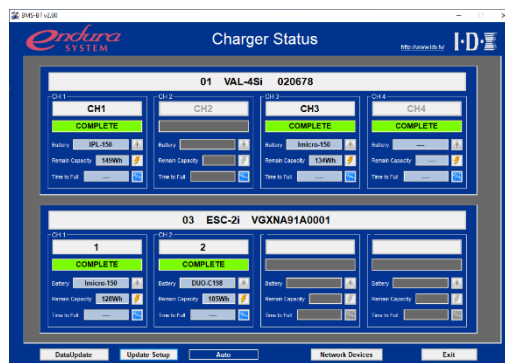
BMS-BT v2.00

endura SYSTEM

Charger Status

http://www.idx.tv/

IDX

01 VAL-4Si 020678

CH 1
CH1
COMPLETE
Battery IPL-150
Remain Capacity 149Wh
Time to Full ----

CH 2
CH2
Battery
Remain Capacity
Time to Full

CH 3
CH3
COMPLETE
Battery Imicro-150
Remain Capacity 134Wh
Time to Full ----

CH 4
CH4
COMPLETE
Battery ----
Remain Capacity
Time to Full ----

03 ESC-2i VGXNA91A0001

CH 1
1
COMPLETE
Battery Imicro-150
Remain Capacity 128Wh
Time to Full ----

CH 2
2
COMPLETE
Battery DUO-C198
Remain Capacity 185Wh
Time to Full ----

Battery
Remain Capacity
Time to Full

Battery
Remain Capacity
Time to Full

DataUpdate
Update Setup
Auto
Network Devices
Exit